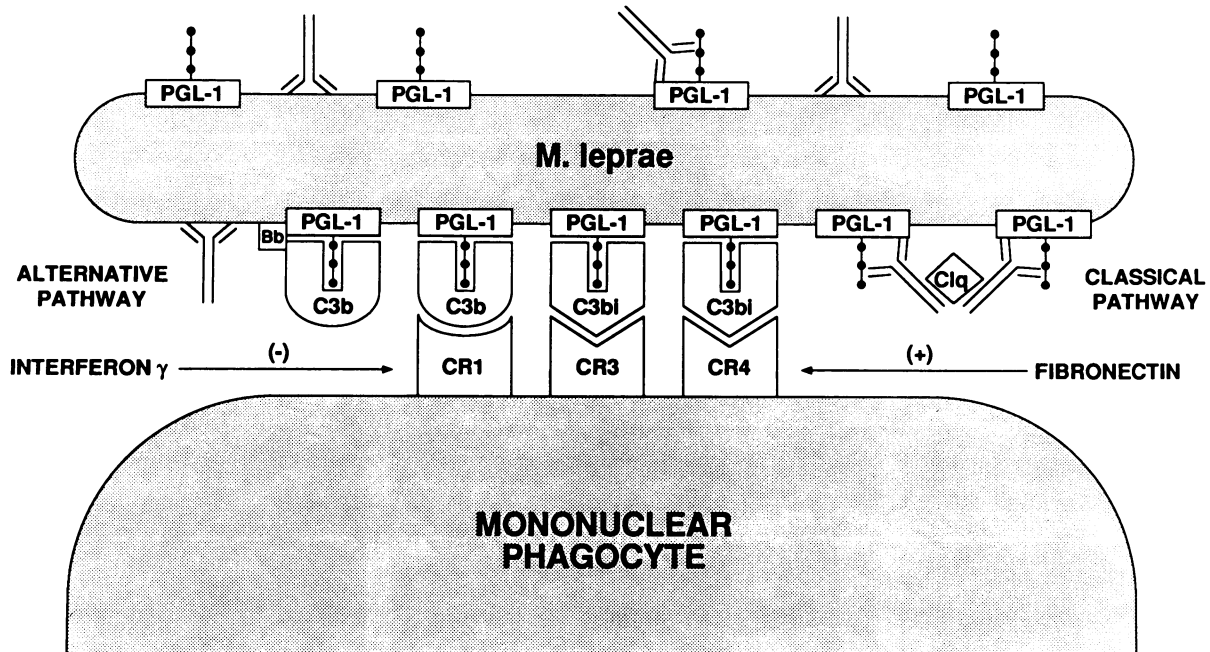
PGL-1
PGL-1
PGL-1
PGL-1

M. leprae

Bb
PGL-1
PGL-1
PGL-1
PGL-1
PGL-1
PGL-1

ALTERNATIVE PATHWAY

C3b
C3b
C3bi
C3bi
Clq

CLASSICAL PATHWAY

INTERFERON $\gamma$
(-)
CR1
CR3
CR4
(+)
FIBRONECTIN

MONONUCLEAR PHAGOCYTE